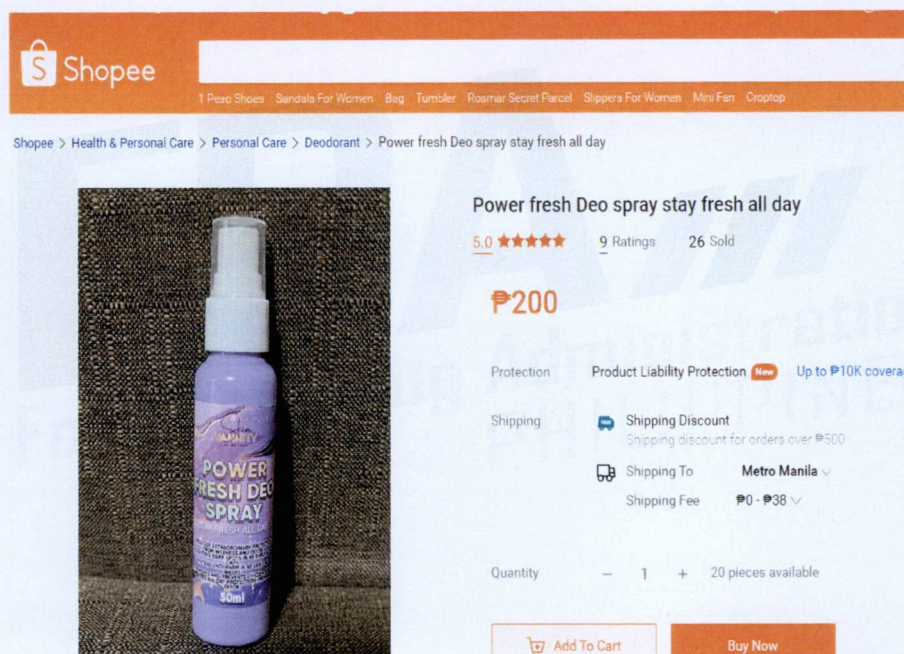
Shopee

1 Peso Shoes Sandals For Women Bag Tumbler Rosmar Secret Parcel Slippers For Women Mini Fan Croptop

Shopee > Health & Personal Care > Personal Care > Deodorant > Power fresh Deo spray stay fresh all day

VARIETY
POWER FRESH DEO SPRAY
STAY FRESH ALL DAY
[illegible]
50ml

Power fresh Deo spray stay fresh all day

5.0 ★★★★★ 9 Ratings 26 Sold

₱200

Protection Product Liability Protection New Up to ₱10K coverag

Shipping Shipping Discount
Shipping discount for orders over ₱500

Shipping To Metro Manila
Shipping Fee ₱0 - ₱38

Quantity − 1 + 20 pieces available

Add To Cart Buy Now

Food and Drug Administration PHILIPPINES